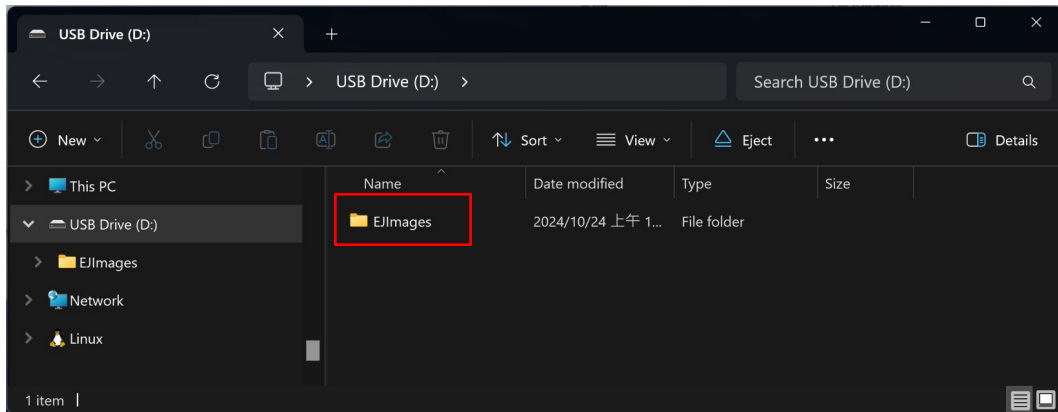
USB Drive (D:)

USB Drive (D:)

Search USB Drive (D:)

New

Sort

View

Eject

•••

Details

This PC

USB Drive (D:)

EJImages

Network

Linux

| Name | Date modified | Type | Size |
|---|---|---|---|
| EJImages | 2024/10/24 上午 1... | File folder | |

1 item